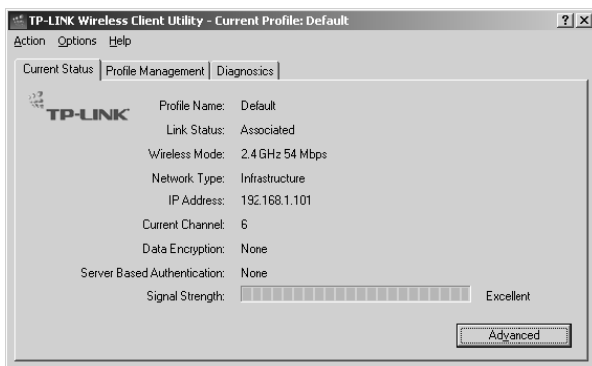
TP-LINK Wireless Client Utility - Current Profile: Default

? X

Action Options Help

Current Status | Profile Management | Diagnostics

TP-LINK

| | |
|---|---|
| Profile Name: | Default |
| Link Status: | Associated |
| Wireless Mode: | 2.4 GHz 54 Mbps |
| Network Type: | Infrastructure |
| IP Address: | 192.168.1.101 |
| Current Channel: | 6 |
| Data Encryption: | None |
| Server Based Authentication: | None |
| Signal Strength: | Excellent |

Advanced